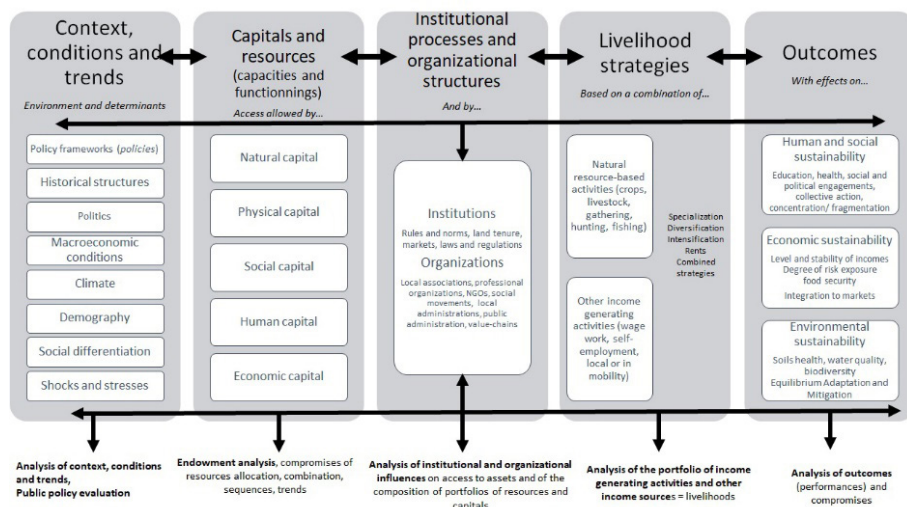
Context, conditions and trends
Environment and determinants

Policy frameworks (policies)

Historical structures

Politics

Macroeconomic conditions

Climate

Demography

Social differentiation

Shocks and stresses

Capitals and resources (capacities and functionnings)
Access allowed by...

Natural capital

Physical capital

Social capital

Human capital

Economic capital

Institutional processes and organizational structures
And by...

Institutions
Rules and norms, land tenure, markets, laws and regulations

Organizations
Local associations, professional organizations, NGOs, social movements, local administrations, public administration, value-chains

Livelihood strategies
Based on a combination of...

Natural resource-based activities (crops, livestock, gathering, hunting, fishing)

Other income generating activities (wage work, self-employment, local or in mobility)

Specialization
Diversification
Intensification
Rents
Combined strategies

Outcomes
With effects on...

Human and social sustainability
Education, health, social and political engagements, collective action, concentration/ fragmentation

Economic sustainability
Level and stability of incomes
Degree of risk exposure
food security
Integration to markets

Environmental sustainability
Soils health, water quality, biodiversity
Equilibrium Adaptation and Mitigation

Analysis of context, conditions and trends,
Public policy evaluation

Endowment analysis, compromises of resources allocation, combination, sequences, trends

Analysis of institutional and organizational influences on access to assets and of the composition of portfolios of resources and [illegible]

Analysis of the portfolio of income generating activities and other income sources = livelihoods

Analysis of outcomes (performances) and compromises